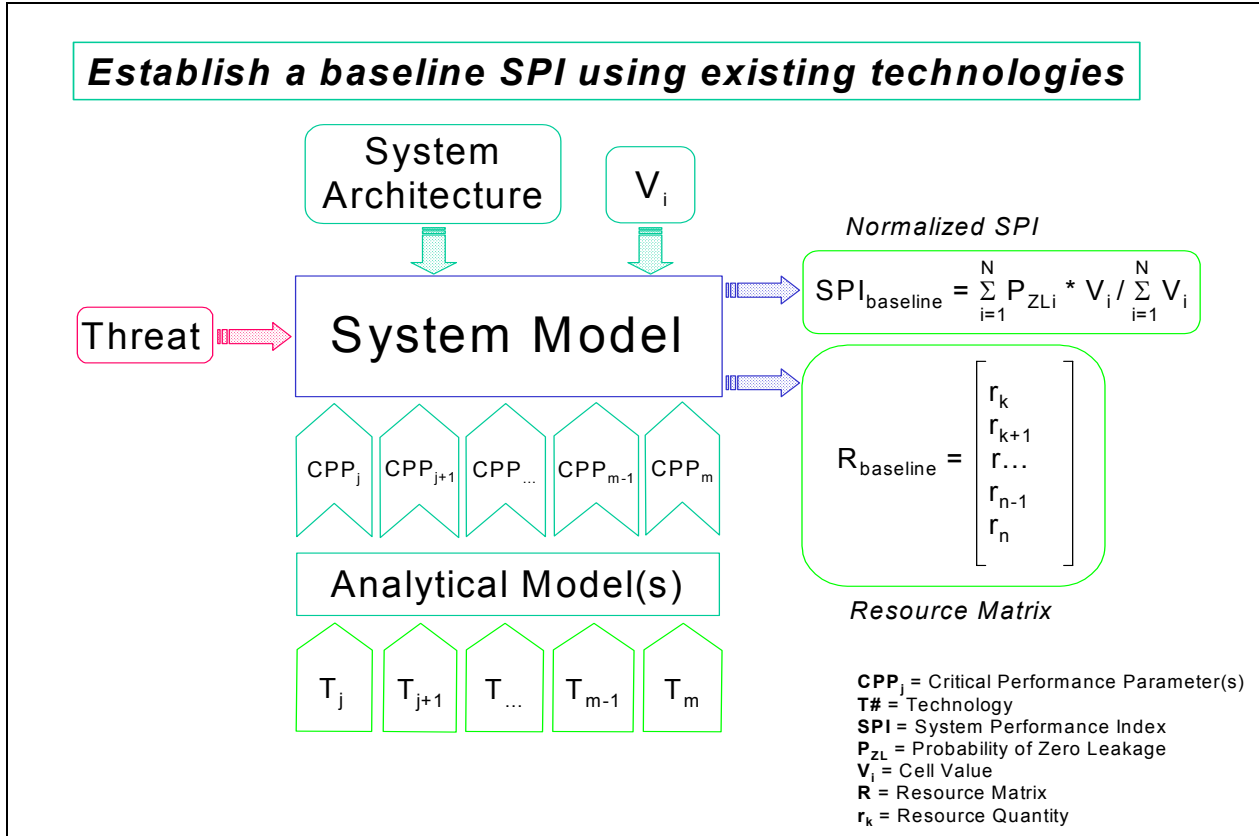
Establish a baseline SPI using existing technologies

System Architecture

$V_i$

Normalized SPI

$SPI_{baseline} = \sum_{i=1}^{N} P_{ZLi} * V_i / \sum_{i=1}^{N} V_i$

Threat

System Model

$R_{baseline} = \begin{bmatrix} r_k \\ r_{k+1} \\ r_{\dots} \\ r_{n-1} \\ r_n \end{bmatrix}$

$CPP_j$ | $CPP_{j+1}$ | $CPP_{\dots}$ | $CPP_{m-1}$ | $CPP_m$

Analytical Model(s)

Resource Matrix

$T_j$ | $T_{j+1}$ | $T_{\dots}$ | $T_{m-1}$ | $T_m$

$CPP_j$ = Critical Performance Parameter(s)
T# = Technology
SPI = System Performance Index
$P_{ZL}$ = Probability of Zero Leakage
$V_i$ = Cell Value
R = Resource Matrix
$r_k$ = Resource Quantity